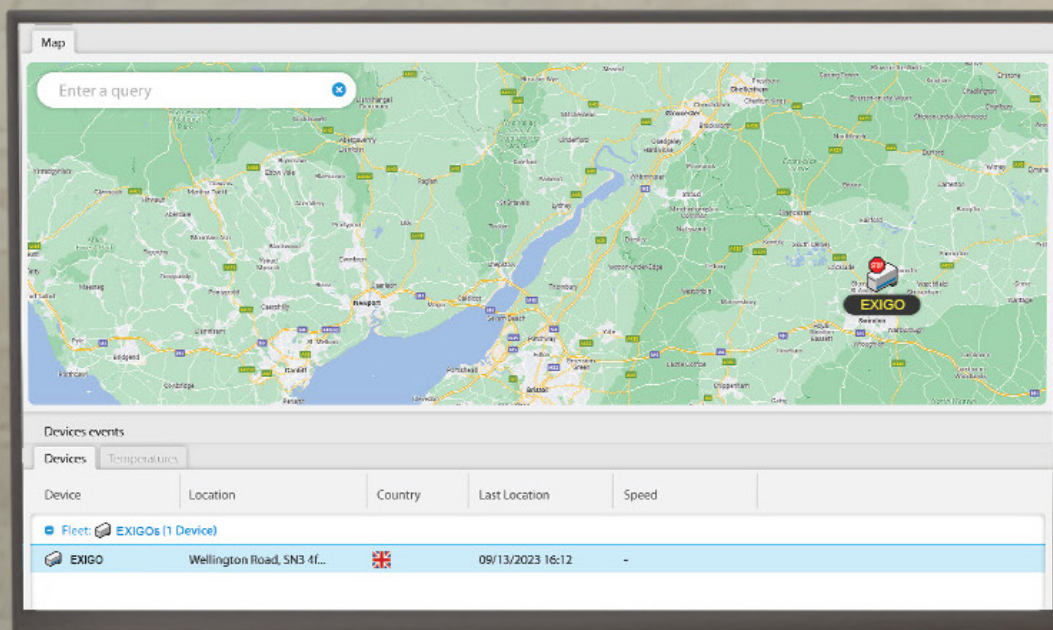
Map

Enter a query

Newport

Bristol

Swindon

EXIGO

Devices events

Devices | Temperatures

| Device | Location | Country | Last Location | Speed |
|---|---|---|---|---|
| Fleet: EXIGOs (1 Device) | | | | |
| EXIGO | Wellington Road, SN3 4f... | | 09/13/2023 16:12 | - |